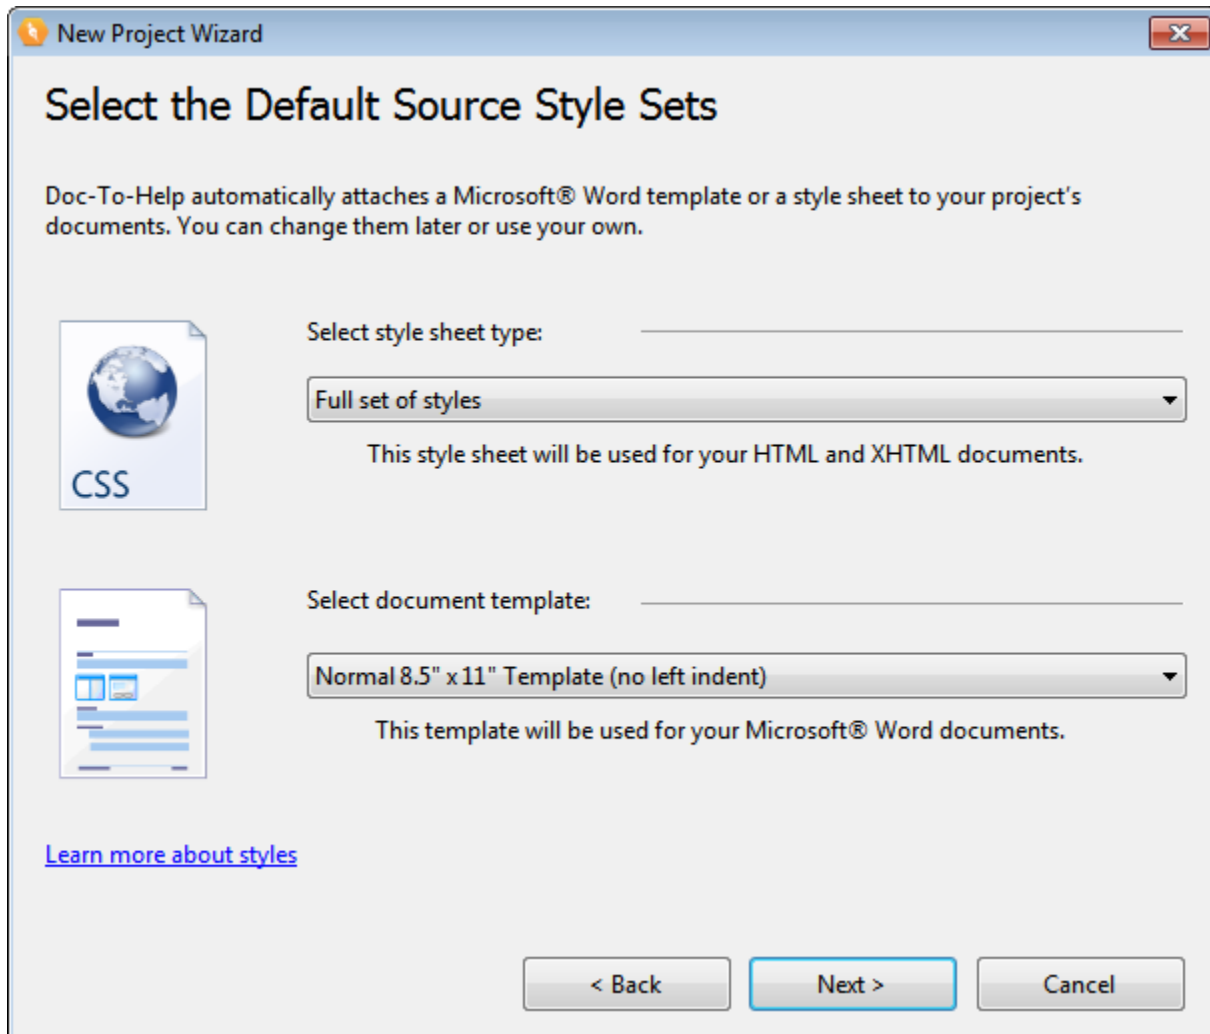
New Project Wizard

Select the Default Source Style Sets

Doc-To-Help automatically attaches a Microsoft® Word template or a style sheet to your project's documents. You can change them later or use your own.

CSS

Select style sheet type:

Full set of styles

This style sheet will be used for your HTML and XHTML documents.

Select document template:

Normal 8.5" x 11" Template (no left indent)

This template will be used for your Microsoft® Word documents.

Learn more about styles

< Back

Next >

Cancel